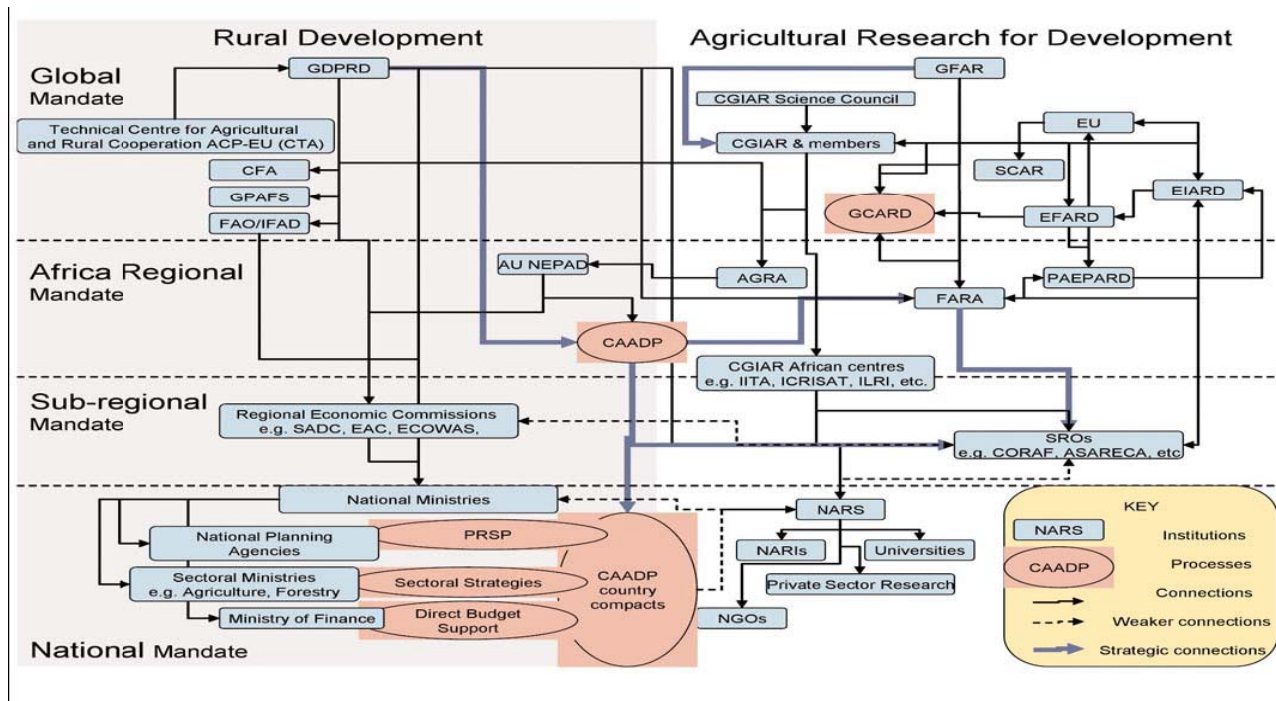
Rural Development

Agricultural Research for Development

Global Mandate

GDPRD

GFAR

CGIAR Science Council

Technical Centre for Agricultural and Rural Cooperation ACP-EU (CTA)

CGIAR & members

EU

CFA

SCAR

GPAFS

EIARD

GCARD

EFARD

FAO/IFAD

Africa Regional Mandate

AU NEPAD

AGRA

PAEPARD

FARA

CAADP

CGIAR African centres e.g. IITA, ICRISAT, ILRI, etc.

Sub-regional Mandate

Regional Economic Commissions e.g. SADC, EAC, ECOWAS,

SROs e.g. CORAF, ASARECA, etc

National Ministries

NARS

National Planning Agencies

PRSP

NARIs

Universities

Sectoral Ministries e.g. Agriculture, Forestry

Sectoral Strategies

CAADP country compacts

Private Sector Research

Ministry of Finance

Direct Budget Support

NGOs

National Mandate

KEY

NARS Institutions

CAADP Processes

Connections

Weaker connections

Strategic connections